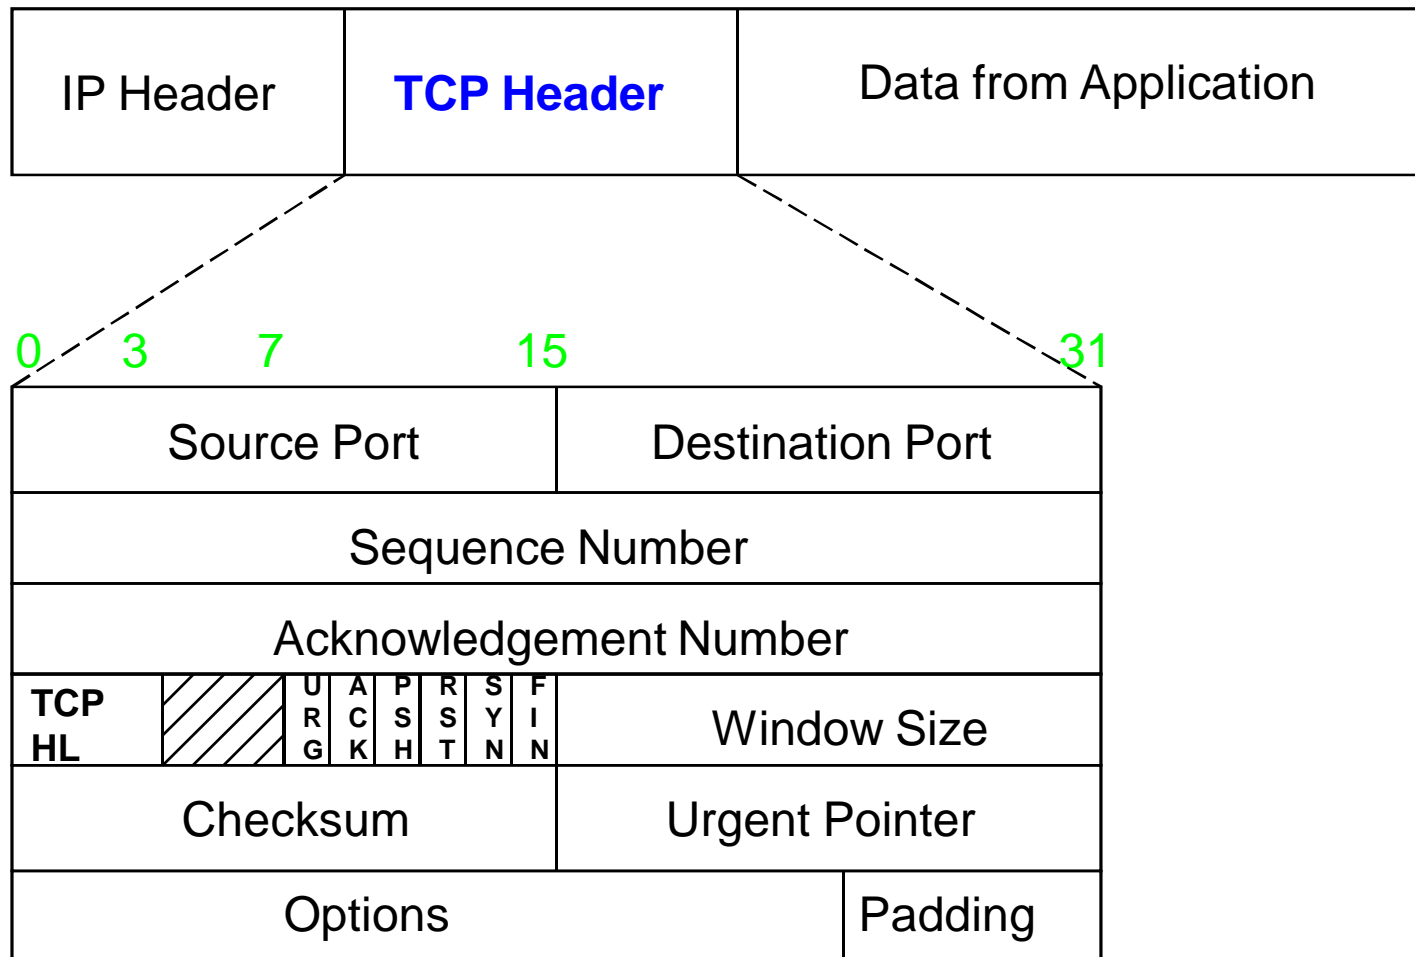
IP Header
TCP Header
Data from Application

0 3 7 15 31

Source Port
Destination Port
Sequence Number
Acknowledgement Number
TCP HL
URG
ACK
PSH
RST
SYN
FIN
Window Size
Checksum
Urgent Pointer
Options
Padding